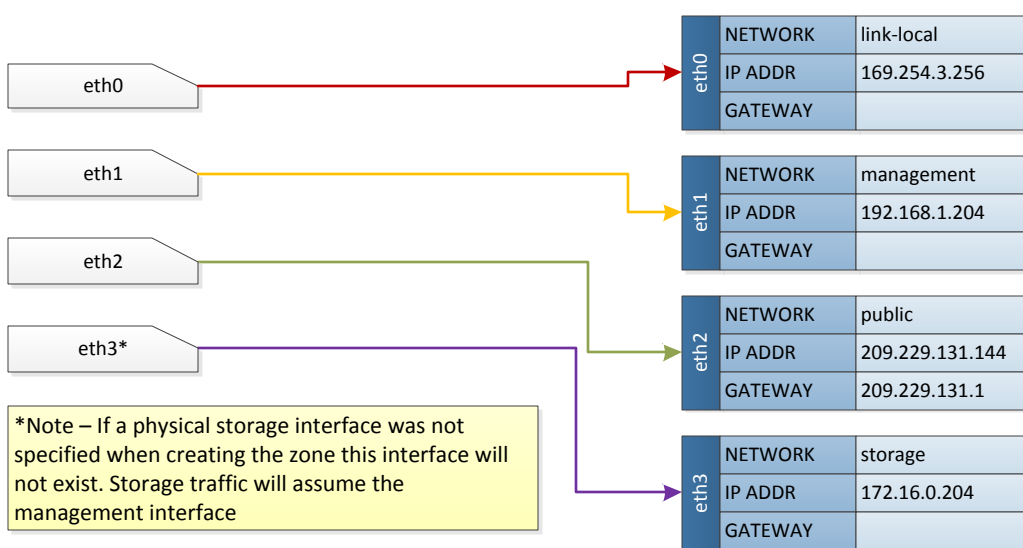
eth0

eth1

eth2

eth3*

*Note – If a physical storage interface was not specified when creating the zone this interface will not exist. Storage traffic will assume the management interface

eth0

| NETWORK | link-local |
|---|---|
| IP ADDR | 169.254.3.256 |
| GATEWAY | |

eth1

| NETWORK | management |
|---|---|
| IP ADDR | 192.168.1.204 |
| GATEWAY | |

eth2

| NETWORK | public |
|---|---|
| IP ADDR | 209.229.131.144 |
| GATEWAY | 209.229.131.1 |

eth3

| NETWORK | storage |
|---|---|
| IP ADDR | 172.16.0.204 |
| GATEWAY | |